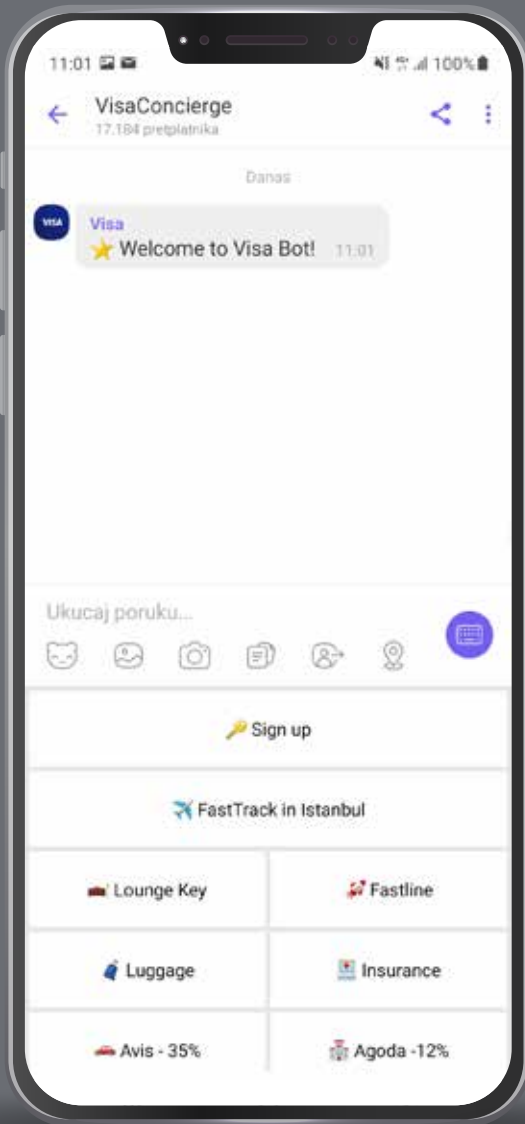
11:01

100%

VisaConcierge
17.184 pretplatnika

Danas

VISA

Visa
⭐ Welcome to Visa Bot! 11:01

Ukucaj poruku...

🔑 Sign up

✈️ FastTrack in Istanbul

Lounge Key

Fastline

Luggage

Insurance

Avis - 35%

Agoda -12%